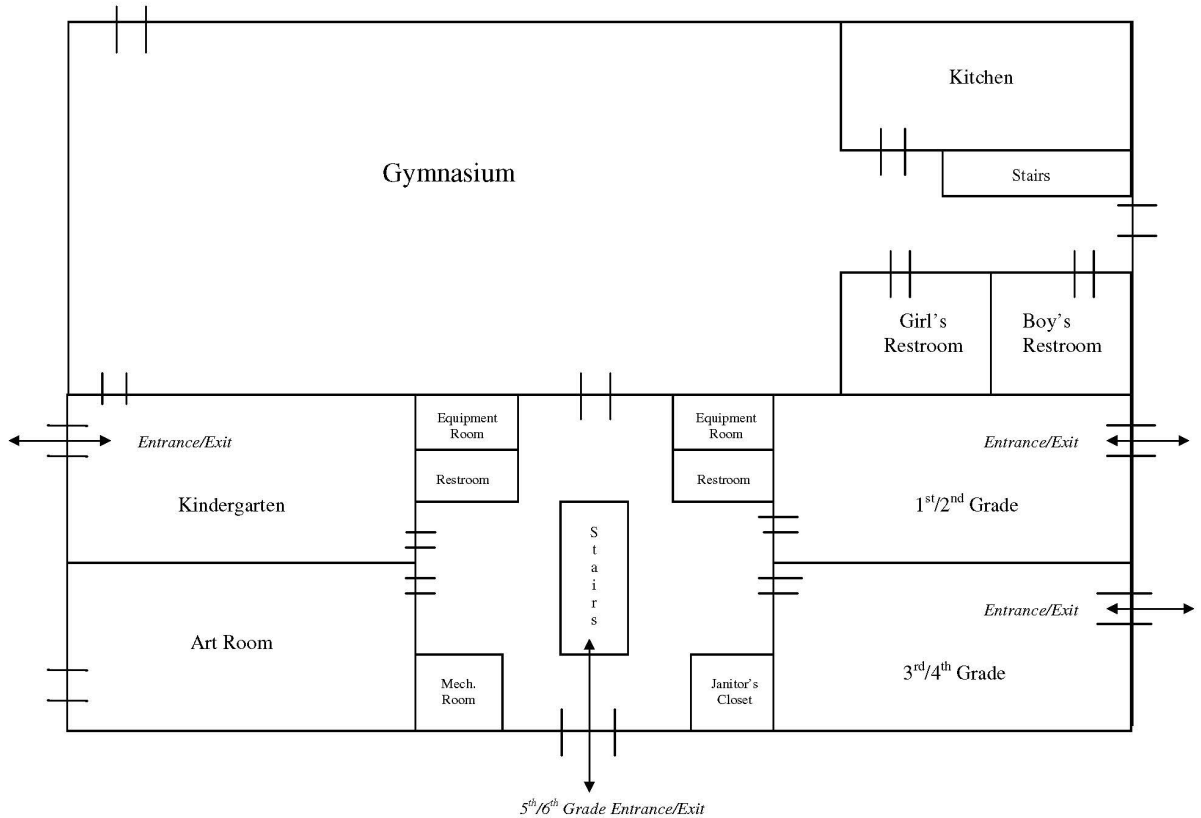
Kitchen

Gymnasium

Stairs

Girl's Restroom

Boy's Restroom

Equipment Room

Equipment Room

Entrance/Exit

Entrance/Exit

Restroom

Restroom

Kindergarten

S t a i r s

1$^{st}$/2$^{nd}$ Grade

Entrance/Exit

Art Room

3$^{rd}$/4$^{th}$ Grade

Mech. Room

Janitor's Closet

5$^{th}$/6$^{th}$ Grade Entrance/Exit